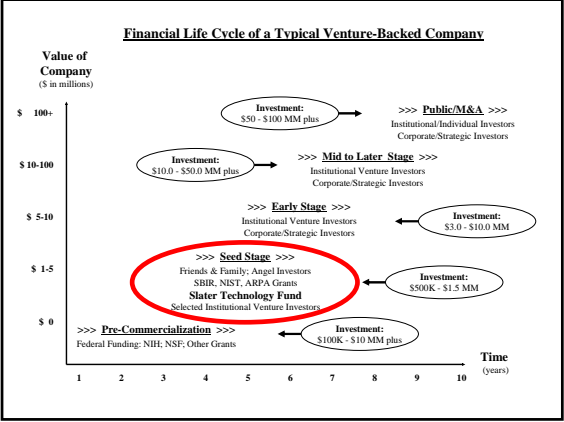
Financial Life Cycle of a Typical Venture-Backed Company

Value of Company
($ in millions)

$ 100+

$ 10-100

$ 5-10

$ 1-5

$ 0

Investment:
$50 - $100 MM plus

>>> Public/M&A >>>
Institutional/Individual Investors
Corporate/Strategic Investors

Investment:
$10.0 - $50.0 MM plus

>>> Mid to Later Stage >>>
Institutional Venture Investors
Corporate/Strategic Investors

>>> Early Stage >>>
Institutional Venture Investors
Corporate/Strategic Investors

Investment:
$3.0 - $10.0 MM

>>> Seed Stage >>>
Friends & Family; Angel Investors
SBIR, NIST, ARPA Grants
Slater Technology Fund
Selected Institutional Venture Investors

Investment:
$500K - $1.5 MM

>>> Pre-Commercialization >>>
Federal Funding: NIH; NSF; Other Grants

Investment:
$100K - $10 MM plus

Time
(years)

1 2 3 4 5 6 7 8 9 10